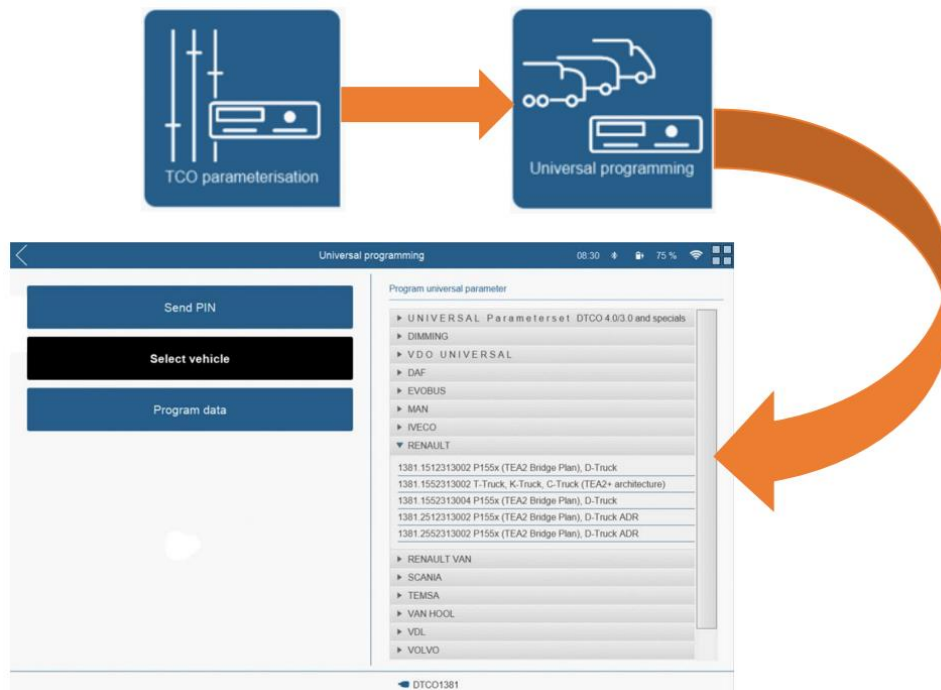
TCO parameterisation

Universal programming

Universal programming 08:30 75 %

Send PIN

Select vehicle

Program data

Program universal parameter

▸ UNIVERSAL Parameterset DTCO 4.0/3.0 and specials
▸ DIMMING
▸ VDO UNIVERSAL
▸ DAF
▸ EVOBUS
▸ MAN
▸ IVECO
▾ RENAULT
1381.1512313002 P155x (TEA2 Bridge Plan), D-Truck
1381.1552313002 T-Truck, K-Truck, C-Truck (TEA2+ architecture)
1381.1552313004 P155x (TEA2 Bridge Plan), D-Truck
1381.2512313002 P155x (TEA2 Bridge Plan), D-Truck ADR
1381.2552313002 P155x (TEA2 Bridge Plan), D-Truck ADR
▸ RENAULT VAN
▸ SCANIA
▸ TEMSA
▸ VAN HOOL
▸ VDL
▸ VOLVO

DTCO1381